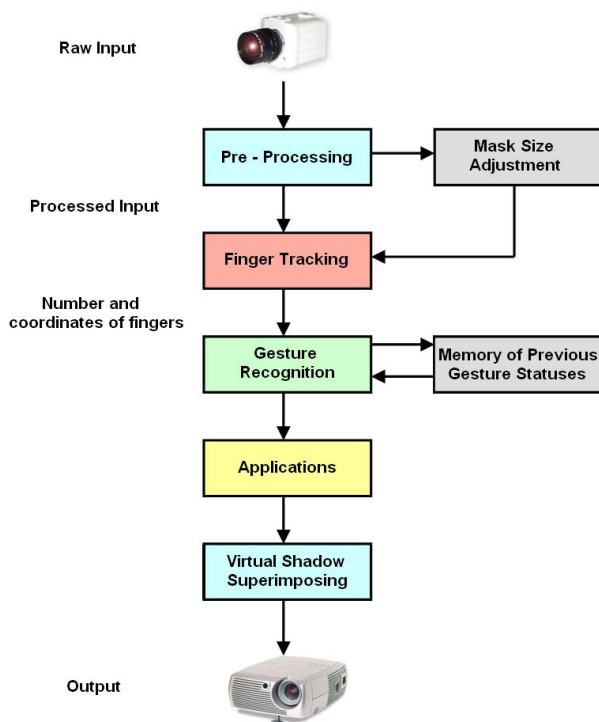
Raw Input

Pre - Processing

Mask Size Adjustment

Processed Input

Finger Tracking

Number and coordinates of fingers

Gesture Recognition

Memory of Previous Gesture Statuses

Applications

Virtual Shadow Superimposing

Output